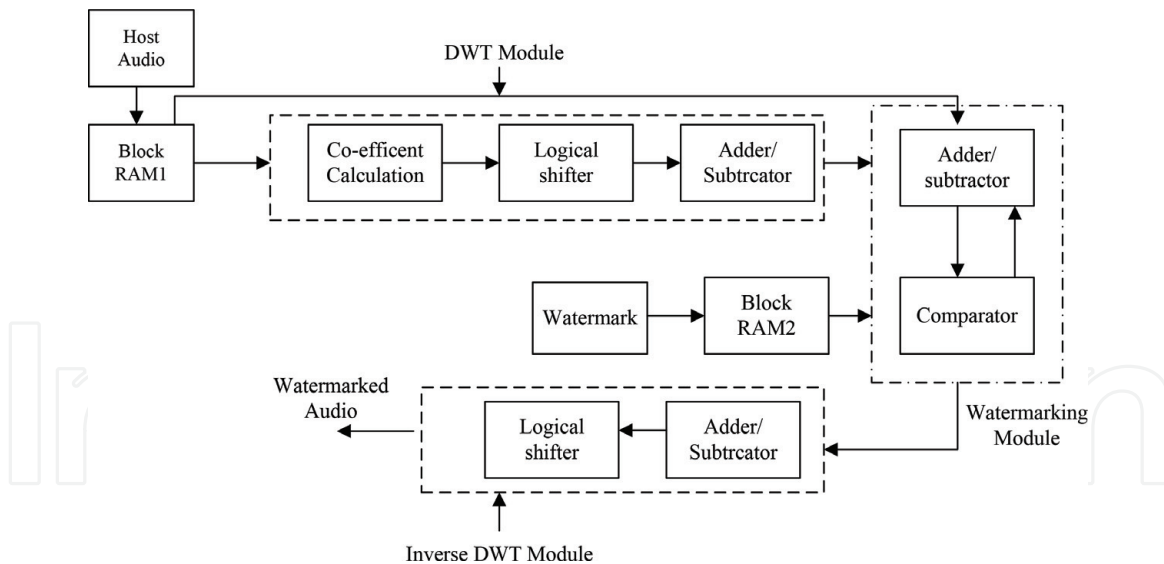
Host Audio

DWT Module

Block RAM1

Co-efficent Calculation

Logical shifter

Adder/ Subtrcator

Adder/ subtractor

Watermark

Block RAM2

Comparator

Watermarked Audio

Logical shifter

Adder/ Subtrcator

Watermarking Module

Inverse DWT Module